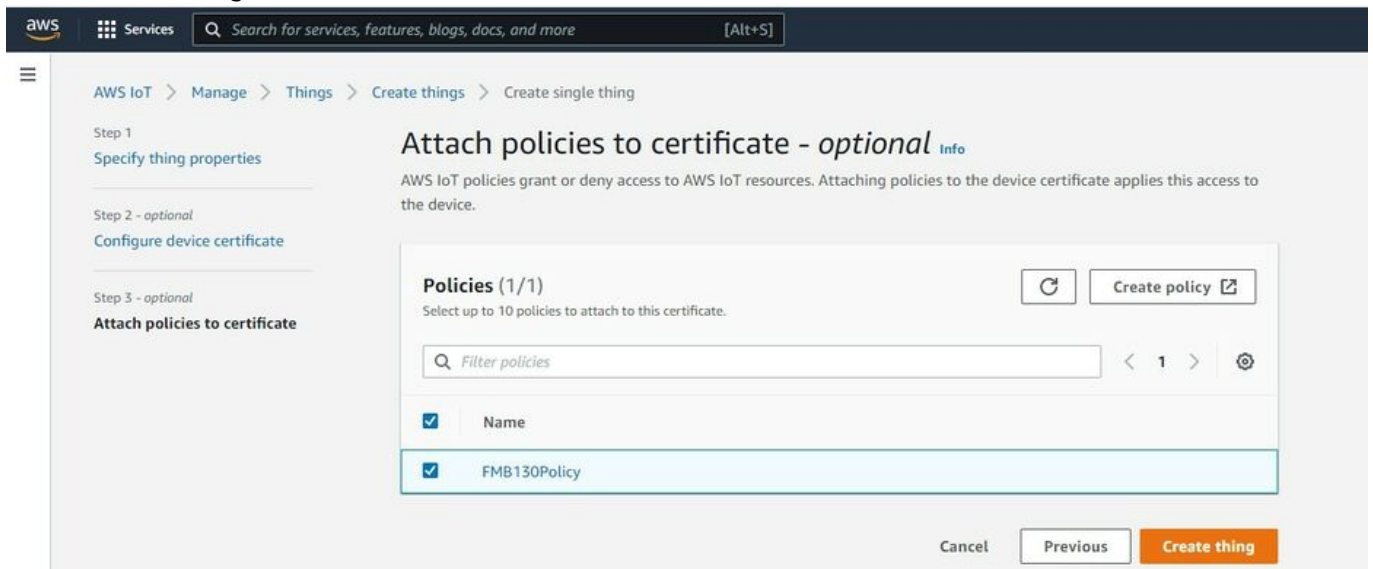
aws Services Search for services, features, blogs, docs, and more [Alt+S]

AWS IoT > Manage > Things > Create things > Create single thing

Step 1
Specify thing properties

Step 2 - optional
Configure device certificate

Step 3 - optional
Attach policies to certificate

Attach policies to certificate - optional Info

AWS IoT policies grant or deny access to AWS IoT resources. Attaching policies to the device certificate applies this access to the device.

Policies (1/1)
Select up to 10 policies to attach to this certificate.

Create policy

Filter policies

1

Name

FMB130Policy

Cancel Previous Create thing